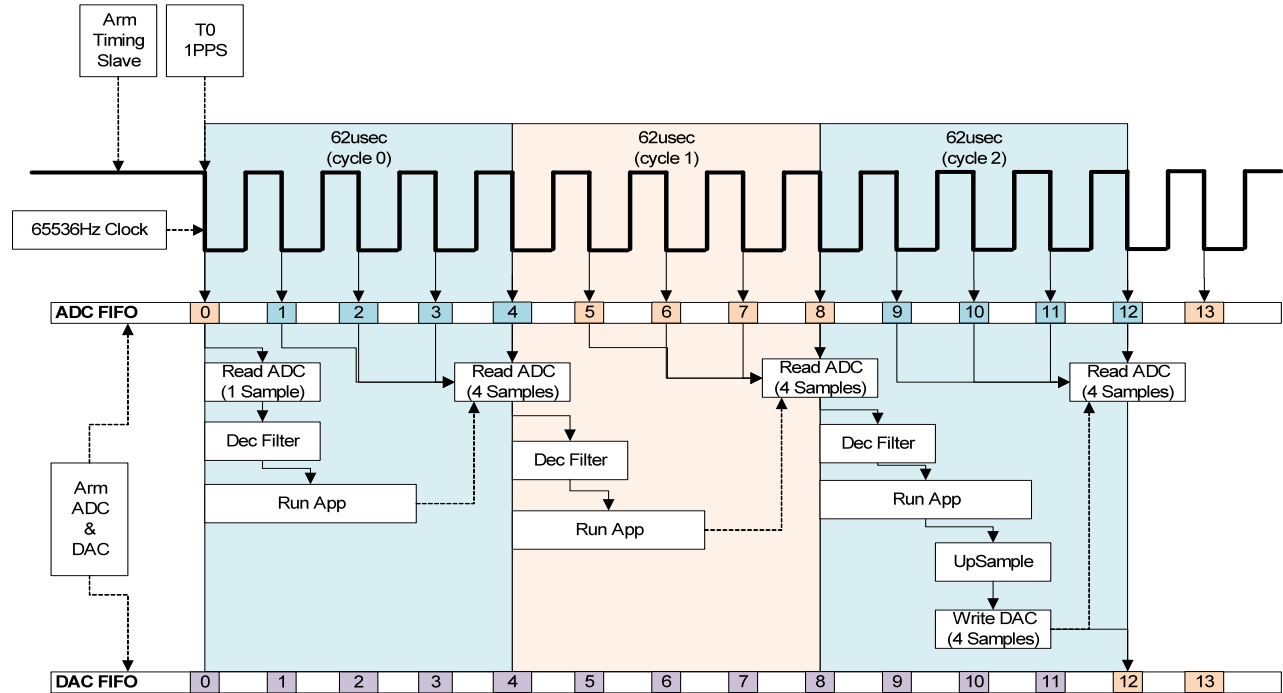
Arm Timing Slave

T0 1PPS

62usec (cycle 0)

62usec (cycle 1)

62usec (cycle 2)

65536Hz Clock

ADC FIFO

| 0 | 1 | 2 | 3 | 4 | 5 | 6 | 7 | 8 | 9 | 10 | 11 | 12 | 13 |
|---|---|---|---|---|---|---|---|---|---|---|---|---|---|

Read ADC (1 Sample)

Dec Filter

Run App

Read ADC (4 Samples)

Dec Filter

Run App

Read ADC (4 Samples)

Dec Filter

Run App

UpSample

Write DAC (4 Samples)

Read ADC (4 Samples)

Arm ADC & DAC

DAC FIFO

| 0 | 1 | 2 | 3 | 4 | 5 | 6 | 7 | 8 | 9 | 10 | 11 | 12 | 13 |
|---|---|---|---|---|---|---|---|---|---|---|---|---|---|